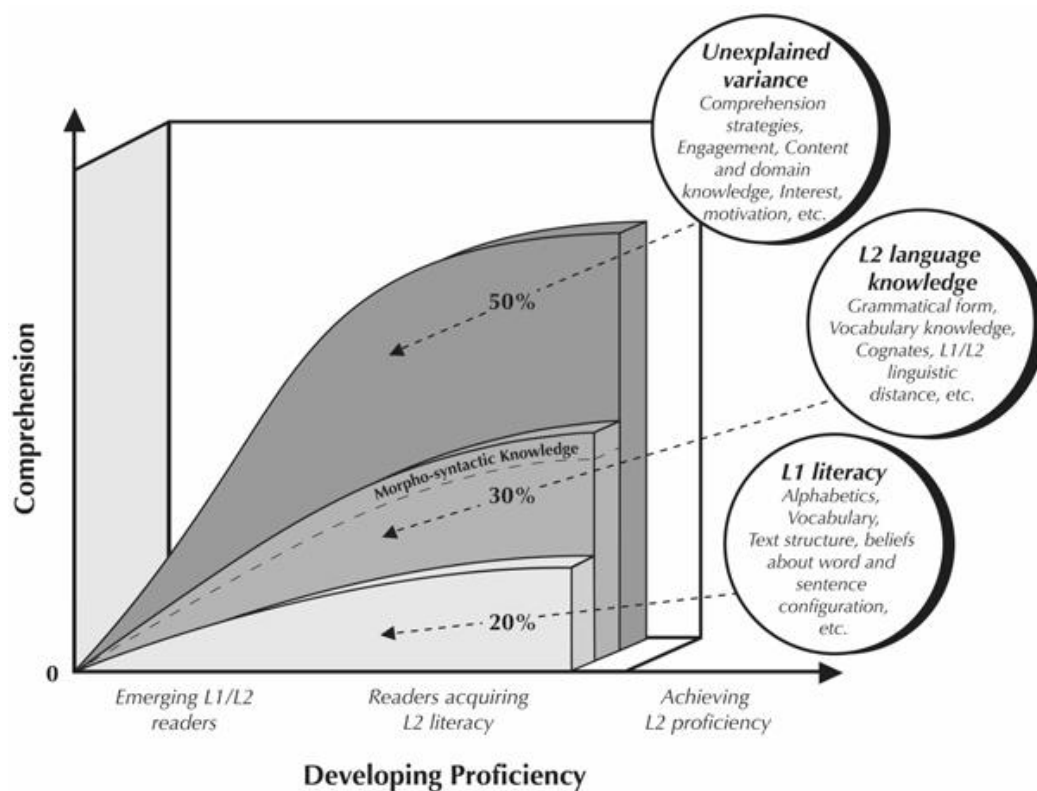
Unexplained variance
Comprehension strategies, Engagement, Content and domain knowledge, Interest, motivation, etc.

L2 language knowledge
Grammatical form, Vocabulary knowledge, Cognates, L1/L2 linguistic distance, etc.

L1 literacy
Alphabetics, Vocabulary, Text structure, beliefs about word and sentence configuration, etc.

Comprehension

50%

Morpho-syntactic Knowledge

30%

20%

0

Emerging L1/L2 readers

Readers acquiring L2 literacy

Achieving L2 proficiency

Developing Proficiency